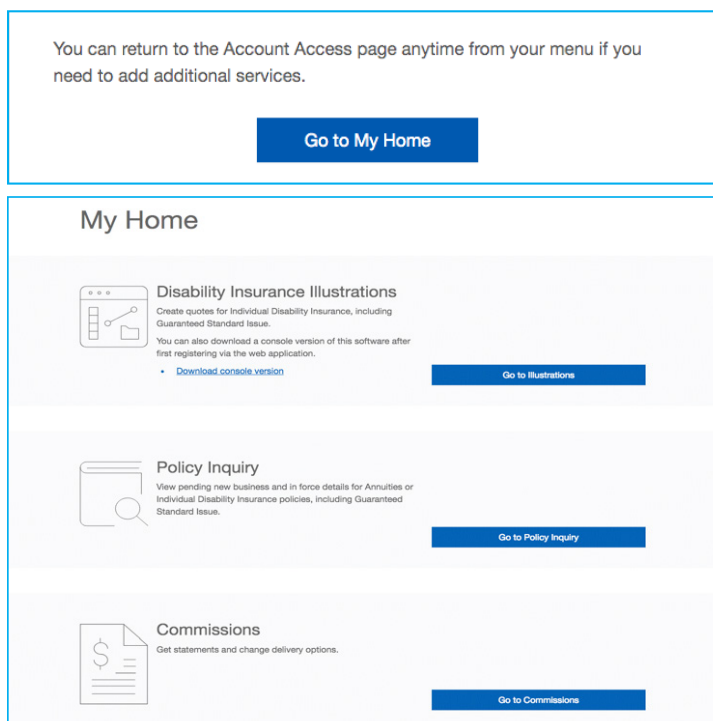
You can return to the Account Access page anytime from your menu if you need to add additional services.

Go to My Home

My Home

Disability Insurance Illustrations

Create quotes for Individual Disability Insurance, including Guaranteed Standard Issue.

You can also download a console version of this software after first registering via the web application.

• Download console version

Go to Illustrations

Policy Inquiry

View pending new business and in force details for Annuities or Individual Disability Insurance policies, including Guaranteed Standard Issue.

Go to Policy Inquiry

Commissions

Get statements and change delivery options.

Go to Commissions